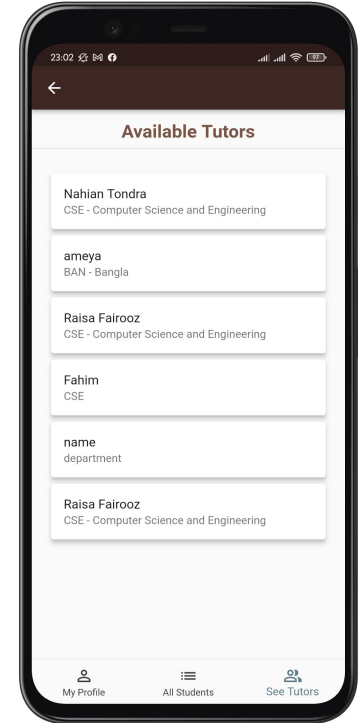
23:02

97

Available Tutors

Nahian Tondra
CSE - Computer Science and Engineering

ameya
BAN - Bangla

Raisa Fairooz
CSE - Computer Science and Engineering

Fahim
CSE

name
department

Raisa Fairooz
CSE - Computer Science and Engineering

My Profile
All Students
See Tutors